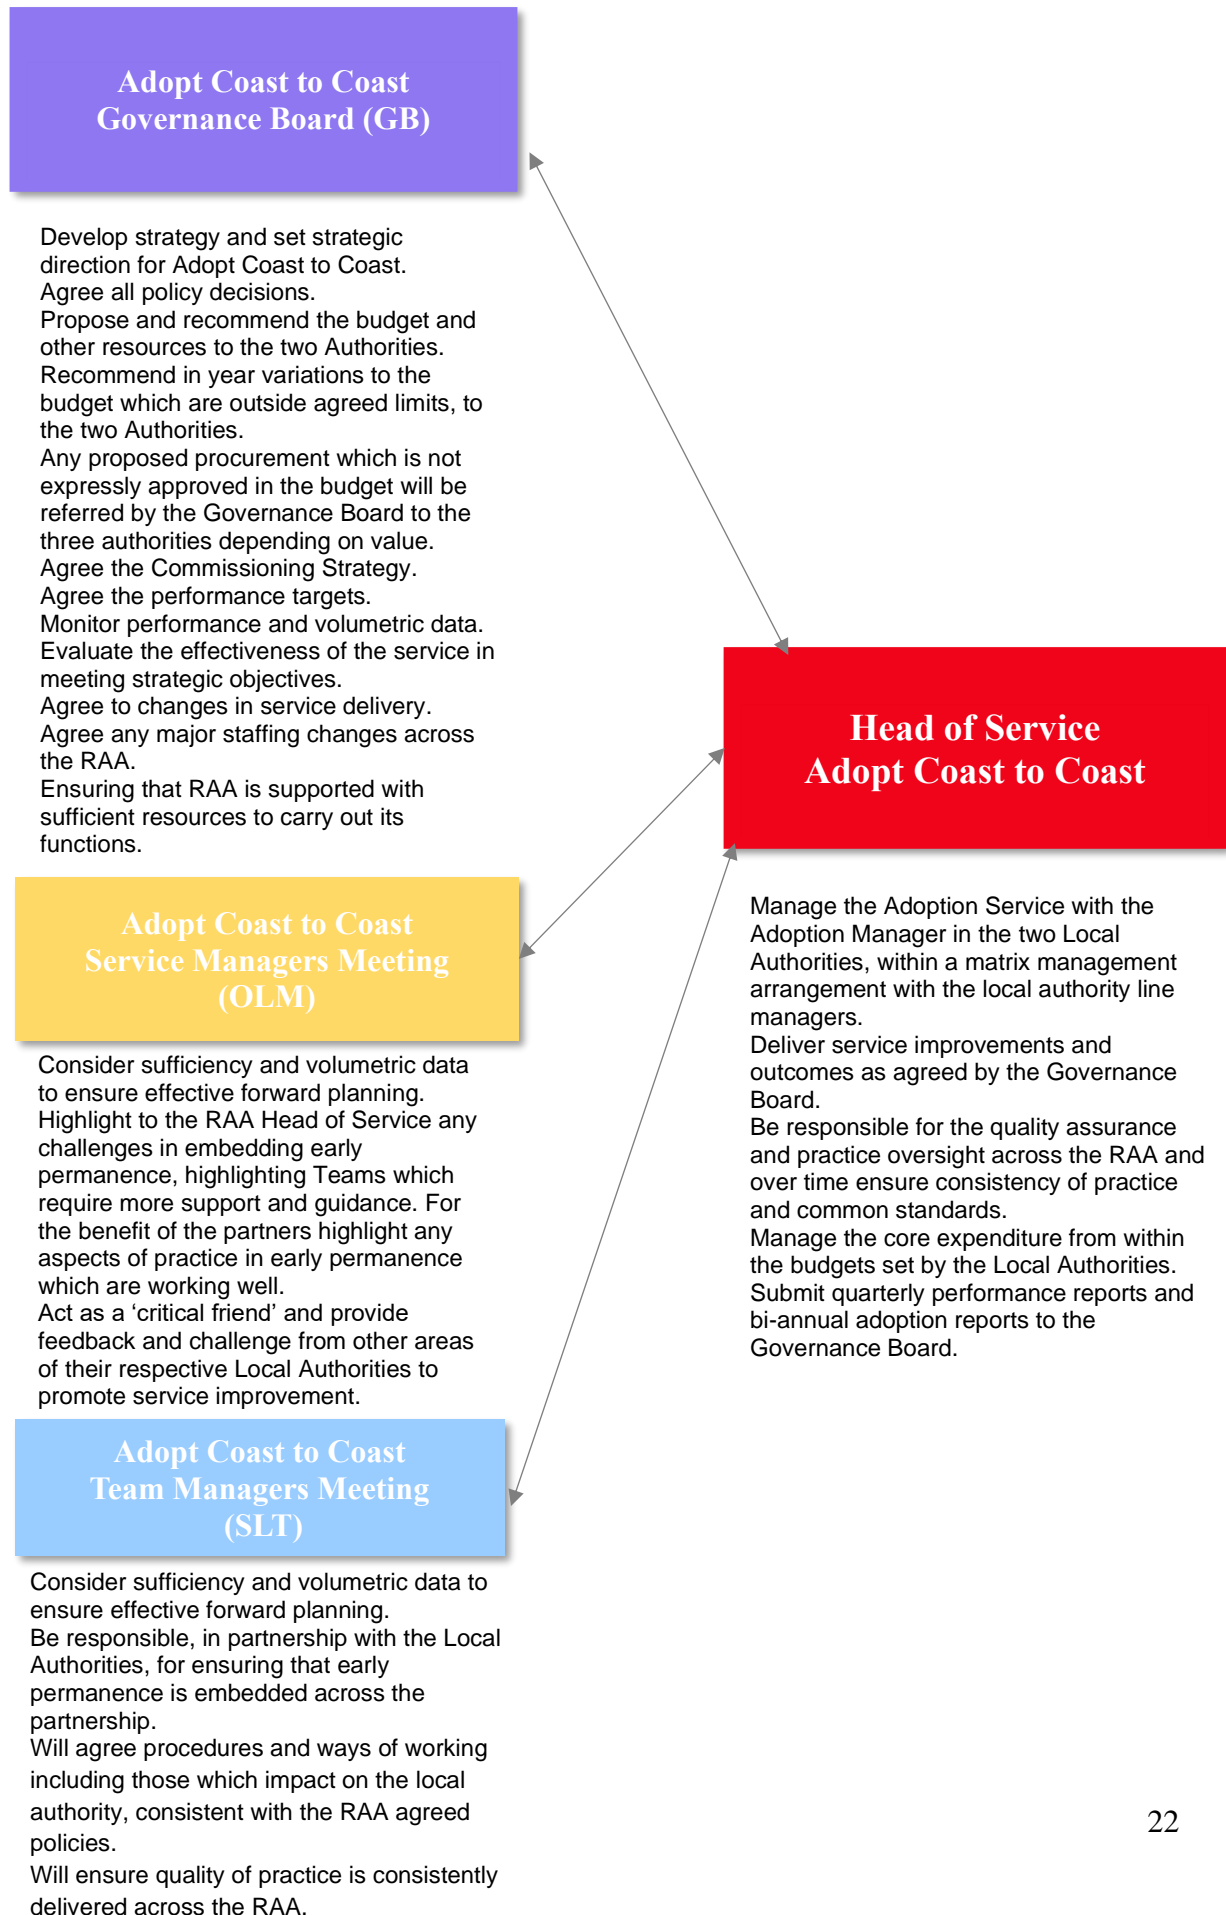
Adopt Coast to Coast
Governance Board (GB)

Develop strategy and set strategic direction for Adopt Coast to Coast.
Agree all policy decisions.
Propose and recommend the budget and other resources to the two Authorities.
Recommend in year variations to the budget which are outside agreed limits, to the two Authorities.
Any proposed procurement which is not expressly approved in the budget will be referred by the Governance Board to the three authorities depending on value.
Agree the Commissioning Strategy.
Agree the performance targets.
Monitor performance and volumetric data.
Evaluate the effectiveness of the service in meeting strategic objectives.
Agree to changes in service delivery.
Agree any major staffing changes across the RAA.
Ensuring that RAA is supported with sufficient resources to carry out its functions.

Head of Service
Adopt Coast to Coast

Manage the Adoption Service with the Adoption Manager in the two Local Authorities, within a matrix management arrangement with the local authority line managers.
Deliver service improvements and outcomes as agreed by the Governance Board.
Be responsible for the quality assurance and practice oversight across the RAA and over time ensure consistency of practice and common standards.
Manage the core expenditure from within the budgets set by the Local Authorities.
Submit quarterly performance reports and bi-annual adoption reports to the Governance Board.

Adopt Coast to Coast
Service Managers Meeting
(OLM)

Consider sufficiency and volumetric data to ensure effective forward planning.
Highlight to the RAA Head of Service any challenges in embedding early permanence, highlighting Teams which require more support and guidance. For the benefit of the partners highlight any aspects of practice in early permanence which are working well.
Act as a ‘critical friend’ and provide feedback and challenge from other areas of their respective Local Authorities to promote service improvement.

Adopt Coast to Coast
Team Managers Meeting
(SLT)

Consider sufficiency and volumetric data to ensure effective forward planning.
Be responsible, in partnership with the Local Authorities, for ensuring that early permanence is embedded across the partnership.
Will agree procedures and ways of working including those which impact on the local authority, consistent with the RAA agreed policies.
Will ensure quality of practice is consistently delivered across the RAA.

22